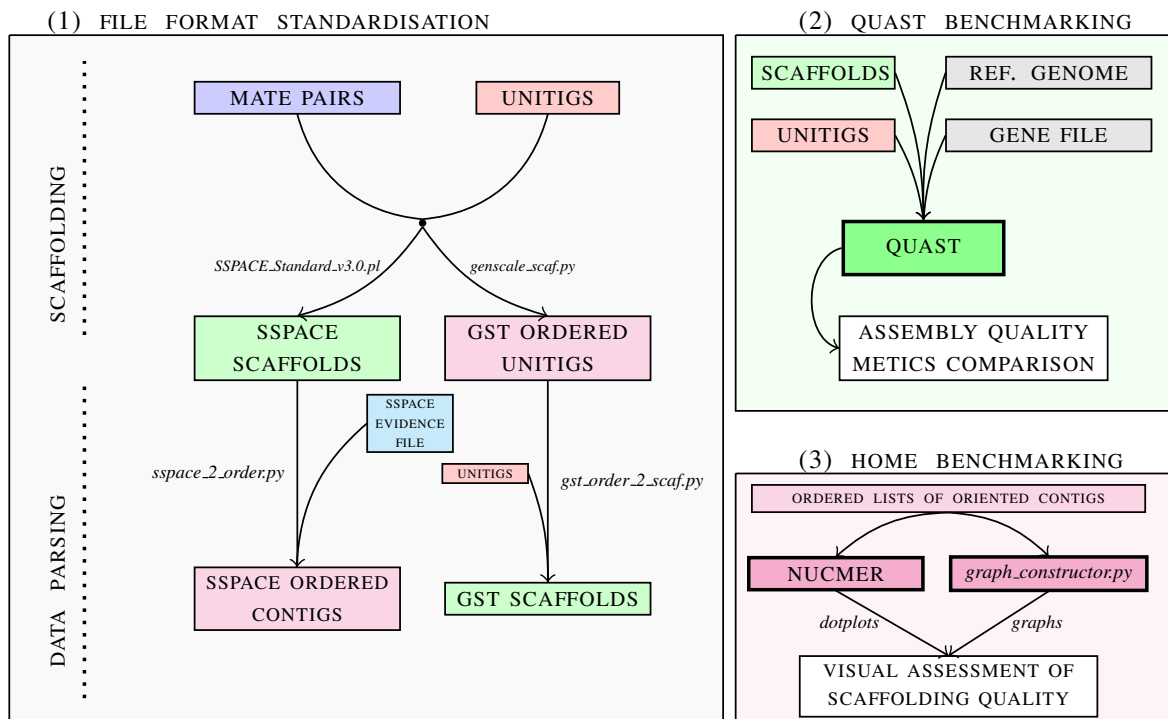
(1) FILE FORMAT STANDARDISATION

SCAFFOLDING

MATE PAIRS

UNITIGS

SSPACE_Standard_v3.0.pl

genscale_scaf.py

SSPACE SCAFFOLDS

GST ORDERED UNITIGS

DATA PARSING

SSPACE EVIDENCE FILE

sspace_2_order.py

UNITIGS

gst_order_2_scaf.py

SSPACE ORDERED CONTIGS

GST SCAFFOLDS

(2) QUAST BENCHMARKING

SCAFFOLDS

REF. GENOME

UNITIGS

GENE FILE

QUAST

ASSEMBLY QUALITY METICS COMPARISON

(3) HOME BENCHMARKING

ORDERED LISTS OF ORIENTED CONTIGS

NUCMER

graph_constructor.py

dotplots

graphs

VISUAL ASSESSMENT OF SCAFFOLDING QUALITY